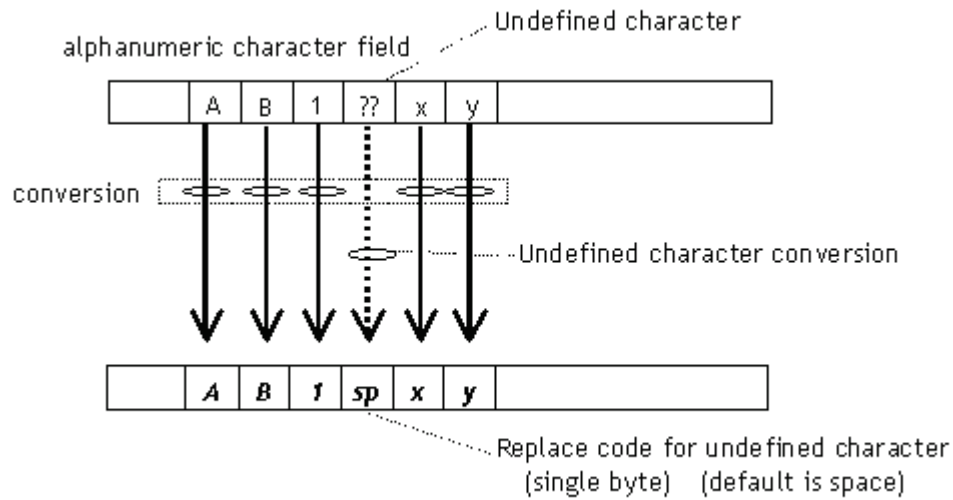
Undefined character

alphanumeric character field

| | A | B | 1 | ?? | x | y | |
|---|---|---|---|---|---|---|---|

conversion

Undefined character conversion

| | *A* | *B* | *1* | *sp* | *x* | *y* | |
|---|---|---|---|---|---|---|---|

Replace code for undefined character (single byte) (default is space)